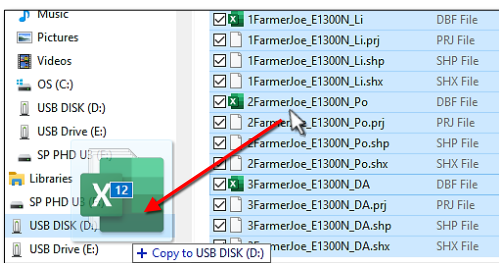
Music
Pictures
Videos
OS (C:)
USB DISK (D:)
USB Drive (E:)
SP PHD U
Libraries
SP PHD U
USB DISK (D:
USB Drive (E:)

1FarmerJoe_E1300N_Li DBF File
1FarmerJoe_E1300N_Li.prj PRJ File
1FarmerJoe_E1300N_Li.shp SHP File
1FarmerJoe_E1300N_Li.shx SHX File
2FarmerJoe_E1300N_Po DBF File
2Farme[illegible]_E1300N_Po.prj PRJ File
2FarmerJoe_E1300N_Po.shp SHP File
2FarmerJoe_E1300N_Po.shx SHX File
3FarmerJoe_E1300N_DA DBF File
3FarmerJoe_E1300N_DA.prj PRJ File
3FarmerJoe_E1300N_DA.shp SHP File
3F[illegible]_E1300N_DA.shx SHX File

X 12

+ Copy to USB DISK (D:)